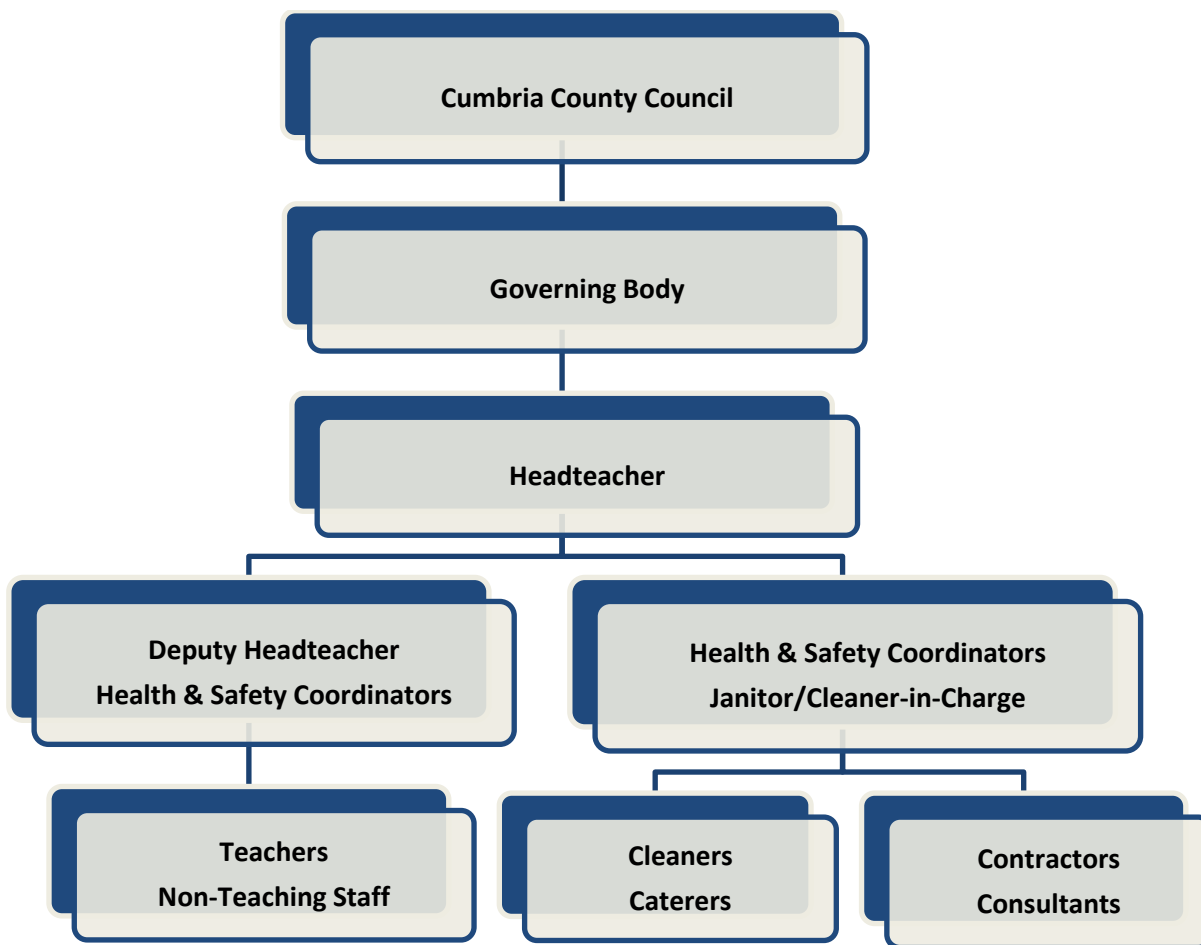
Cumbria County Council

Governing Body

Headteacher

Deputy Headteacher
Health & Safety Coordinators

Health & Safety Coordinators
Janitor/Cleaner-in-Charge

Teachers
Non-Teaching Staff

Cleaners
Caterers

Contractors
Consultants